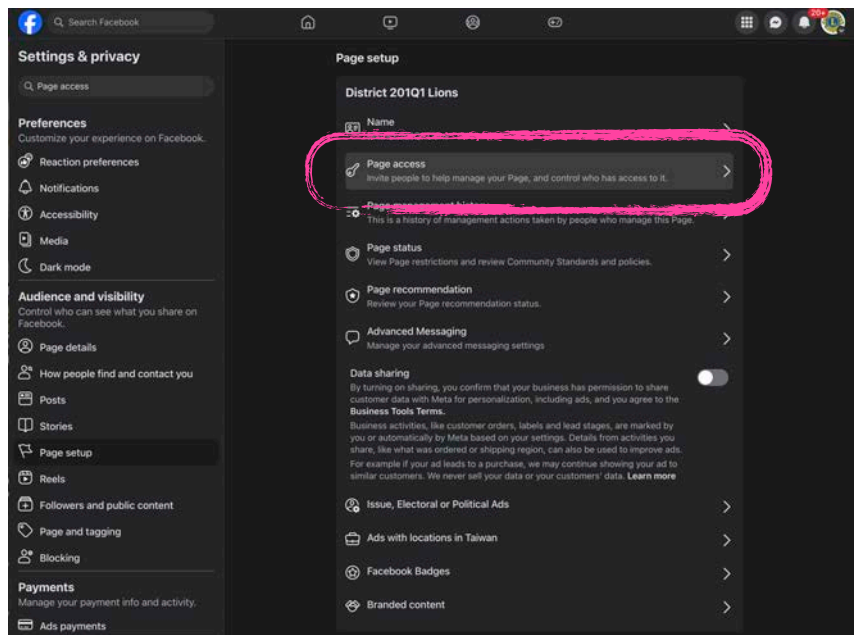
Search Facebook

20+

Settings & privacy

Page access

Preferences
Customize your experience on Facebook.

Reaction preferences

Notifications

Accessibility

Media

Dark mode

Audience and visibility
Control who can see what you share on Facebook.

Page details

How people find and contact you

Posts

Stories

Page setup

Reels

Followers and public content

Page and tagging

Blocking

Payments
Manage your payment info and activity.

Ads payments

Page setup

District 201Q1 Lions

Name

Page access
Invite people to help manage your Page, and control who has access to it.

Page management history
This is a history of management actions taken by people who manage this Page.

Page status
View Page restrictions and review Community Standards and policies.

Page recommendation
Review your Page recommendation status.

Advanced Messaging
Manage your advanced messaging settings

Data sharing
By turning on sharing, you confirm that your business has permission to share customer data with Meta for personalization, including ads, and you agree to the Business Tools Terms.
Business activities, like customer orders, labels and lead stages, are marked by you or automatically by Meta based on your settings. Details from activities you share, like what was ordered or shipping region, can also be used to improve ads.
For example if your ad leads to a purchase, we may continue showing your ad to similar customers. We never sell your data or your customers' data. Learn more

Issue, Electoral or Political Ads

Ads with locations in Taiwan

Facebook Badges

Branded content